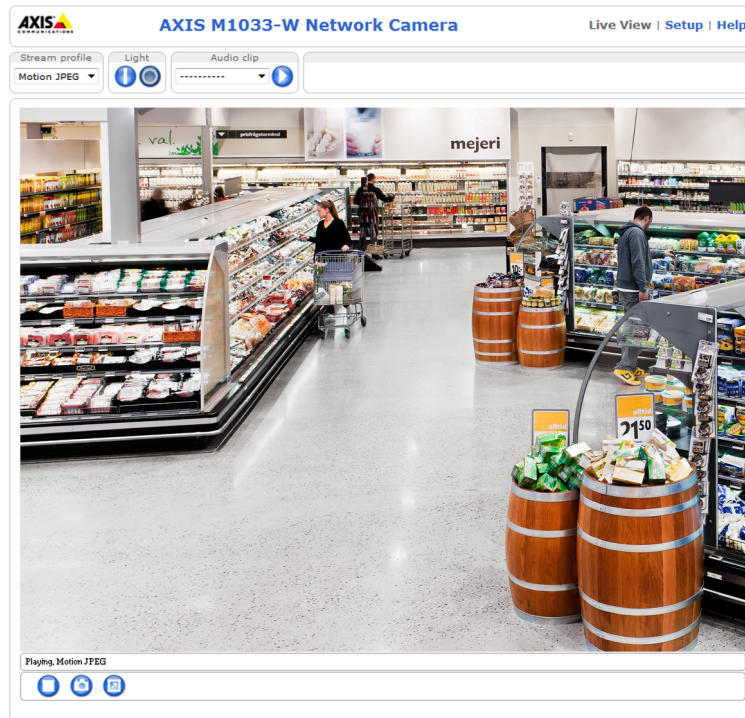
AXIS COMMUNICATIONS

AXIS M1033-W Network Camera

Live View | Setup | Help

Stream profile
Motion JPEG

Light

Audio clip
----------

val

prisfrågeterminal

mejeri

alltid
21 50

Playing, Motion JPEG